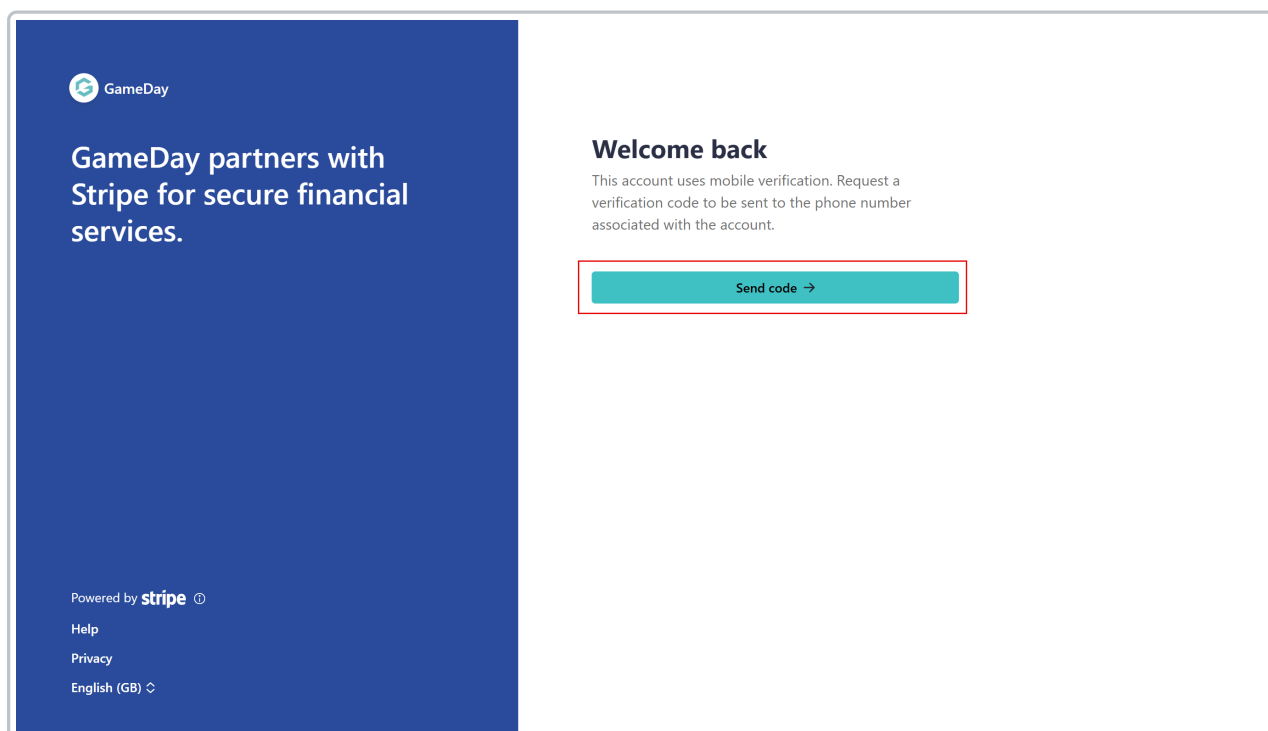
GameDay

GameDay partners with Stripe for secure financial services.

Powered by stripe ⓘ

Help

Privacy

English (GB)

Welcome back

This account uses mobile verification. Request a verification code to be sent to the phone number associated with the account.

Send code →